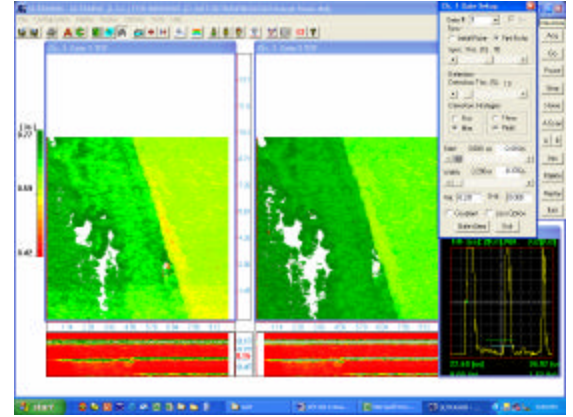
Ch. 1 Gate 1 TOF

Ch. 1 Gate 1 TOF

Ch. 1 Gate Setup

Gate #

Sync

Initial Pulse

Part Sync

Detection

Detection Type

Acq

Go

Pause

Stop

Save

Start

Width

Couplant

Gate Data

Exit

Exit

0.77

0.59

0.47

start